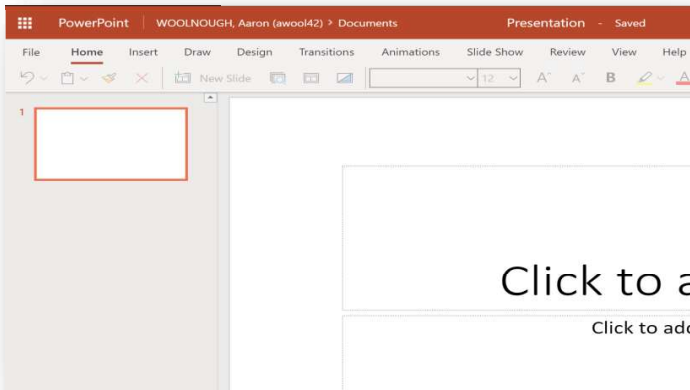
PowerPoint | WOOLNOUGH, Aaron (awool42) > Documents

Presentation - Saved

File Home Insert Draw Design Transitions Animations Slide Show Review View Help

New Slide

12

A A B

1

Click to a

Click to ad